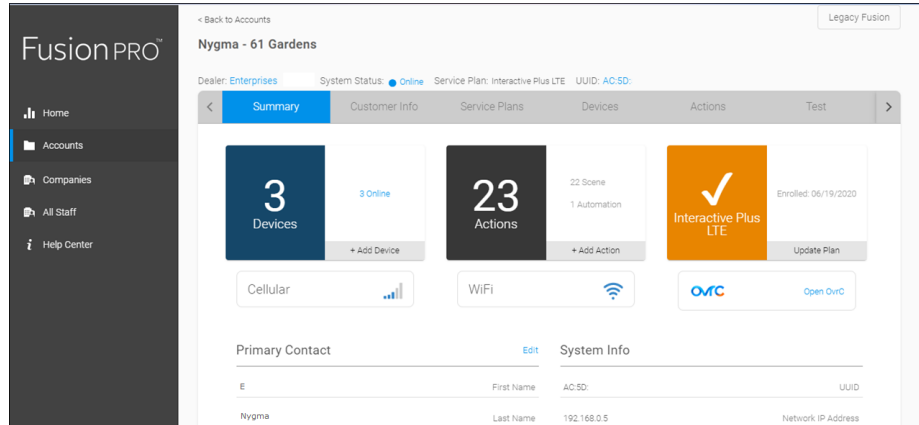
FusionPRO™

Home
Accounts
Companies
All Staff
Help Center

< Back to Accounts

Legacy Fusion

Nygma - 61 Gardens

Dealer: Enterprises System Status: Online Service Plan: Interactive Plus LTE UUID: AC:5D:

Summary Customer Info Service Plans Devices Actions Test

3
Devices
3 Online
+ Add Device

23
Actions
22 Scene
1 Automation
+ Add Action

Interactive Plus LTE
Enrolled: 06/19/2020
Update Plan

Cellular

WiFi

OvrC
Open OvrC

Primary Contact
Edit

| | |
|---|---|
| E | First Name |
| Nygma | Last Name |

System Info

| | |
|---|---|
| AC:5D: | UUID |
| 192.168.0.5 | Network IP Address |